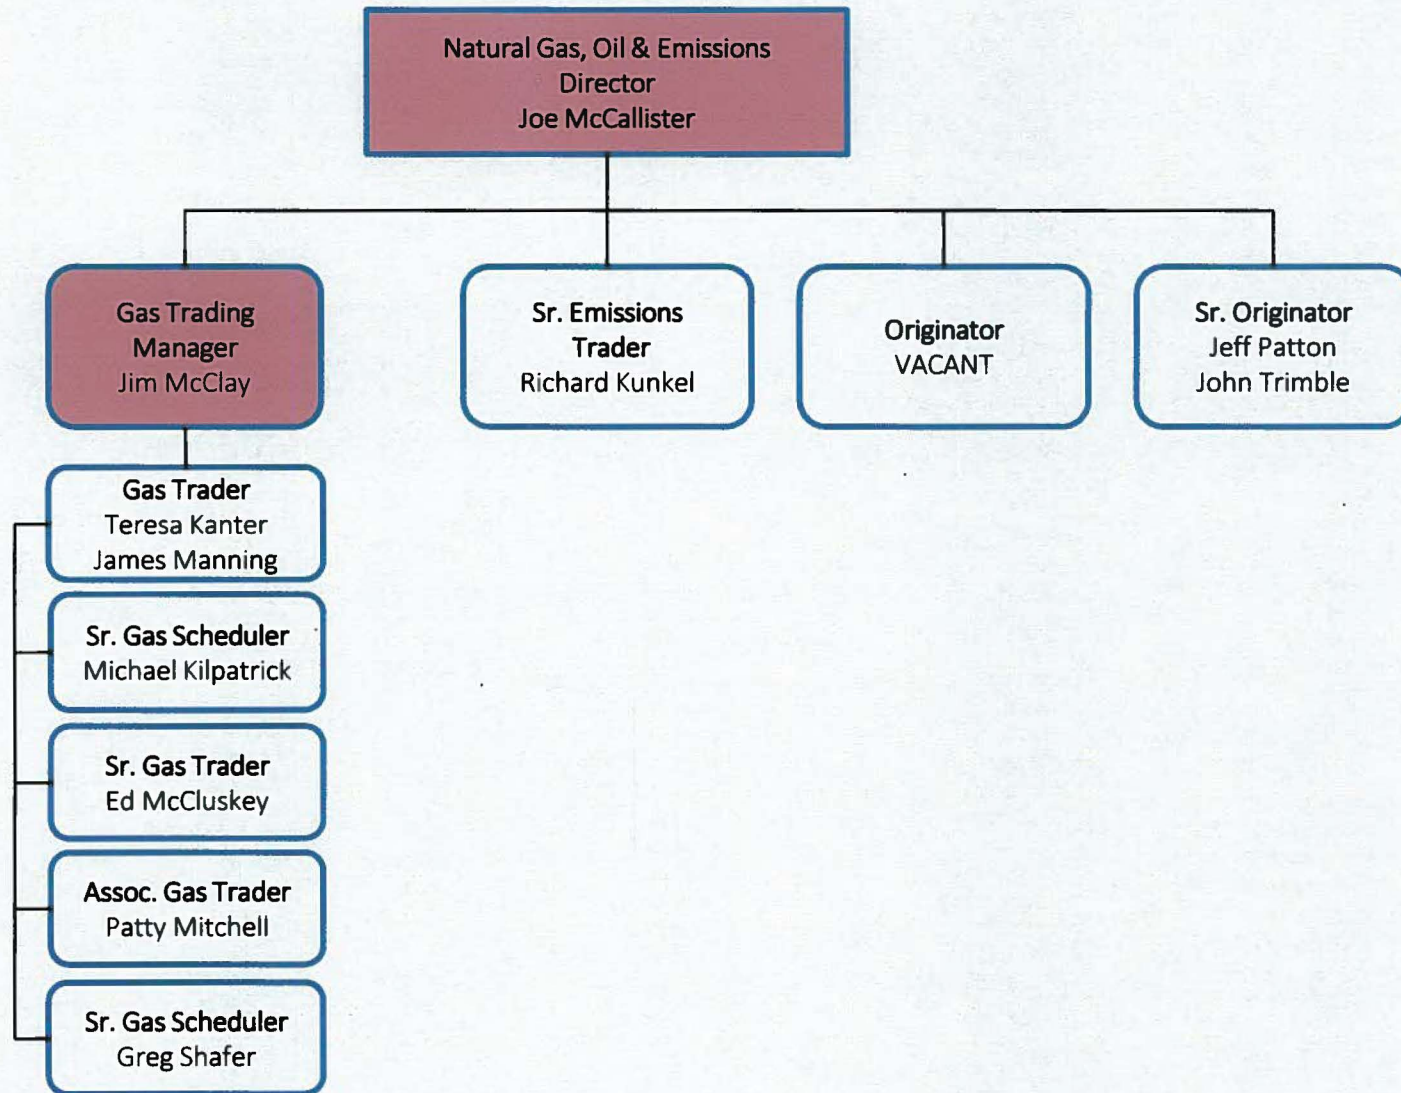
Natural Gas, Oil & Emissions
Director
Joe McCallister

Gas Trading
Manager
Jim McClay

Sr. Emissions
Trader
Richard Kunkel

Originator
VACANT

Sr. Originator
Jeff Patton
John Trimble

Gas Trader
Teresa Kanter
James Manning

Sr. Gas Scheduler
Michael Kilpatrick

Sr. Gas Trader
Ed McCluskey

Assoc. Gas Trader
Patty Mitchell

Sr. Gas Scheduler
Greg Shafer